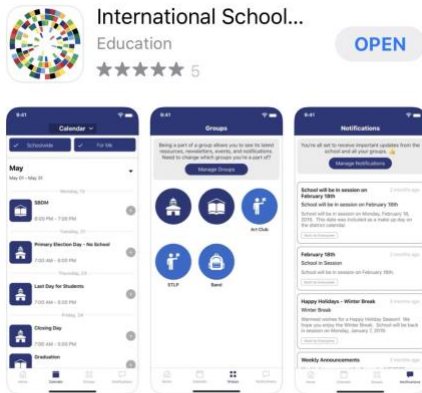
International School...
Education
★★★★★ 5
OPEN

9:41
Calendar
Schoolwide
For Me
May
May 01 – May 31
Monday, 15
SBDM
6:00 PM – 7:00 PM
Tuesday, 22
Primary Election Day – No School
7:00 AM – 8:00 PM
Thursday, 25
Last Day for Students
7:00 AM – 8:00 PM
Friday, 26
Closing Day
7:00 AM – 8:00 PM
Graduation
Home
Calendar
Groups
Notifications

9:41
Groups
Being a part of a group allows you to see its latest resources, newsletters, events, and notifications. Need to change which groups you're a part of?
Manage Groups
Art Club
STLP
Band
Home
Calendar
Groups
Notifications

9:41
Notifications
You're all set to receive important updates from the school and all your groups.
Manage Notifications
School will be in session on February 18th
2 months ago
School will be in session on February 18th
School will be in session on Monday, February 18, 2019. This date was included as a make up day on the district calendar.
February 18th
2 months ago
School in Session
School will be in session on February 18th.
Happy Holidays – Winter Break
3 months ago
Winter Break
Warmest wishes for a Happy Holiday Season! We hope you enjoy the Winter Break. School will be back in session on Monday, January 7, 2019.
Weekly Announcements
3 months ago
Home
Calendar
Groups
Notifications